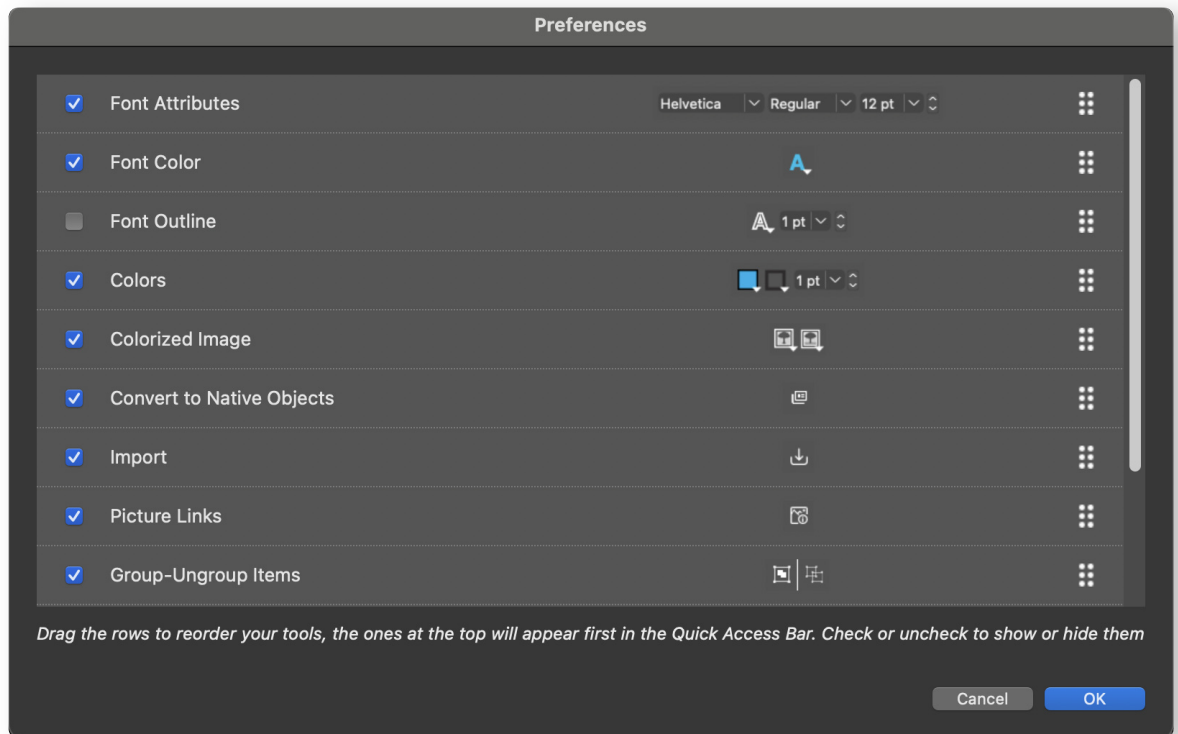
Preferences

Font Attributes Helvetica Regular 12 pt

Font Color

Font Outline 1 pt

Colors 1 pt

Colorized Image

Convert to Native Objects

Import

Picture Links

Group-Ungroup Items

Drag the rows to reorder your tools, the ones at the top will appear first in the Quick Access Bar. Check or uncheck to show or hide them

Cancel OK